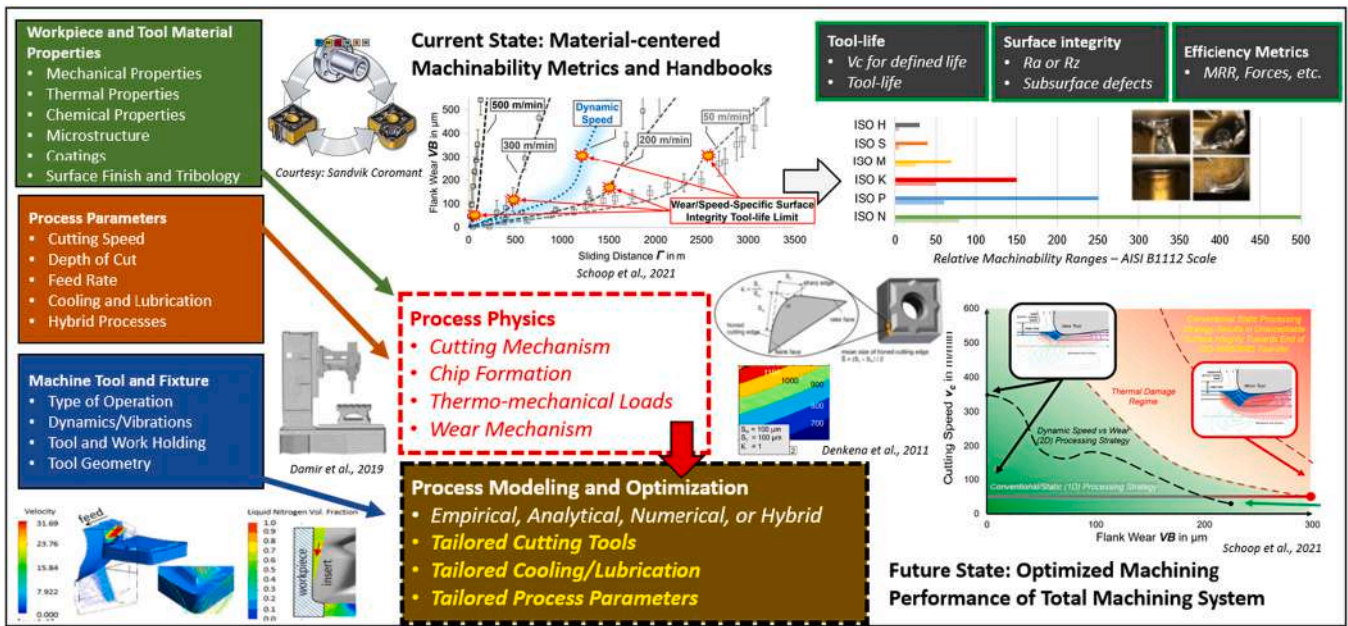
Workpiece and Tool Material Properties
• Mechanical Properties
• Thermal Properties
• Chemical Properties
• Microstructure
• Coatings
• Surface Finish and Tribology

Courtesy: Sandvik Coromant

Current State: Material-centered Machinability Metrics and Handbooks

Flank Wear $VB$ in µm
500 m/min
300 m/min
Dynamic Speed
200 m/min
50 m/min
Wear/Speed-Specific Surface Integrity Tool-life Limit
Sliding Distance $\Gamma$ in m
Schoop et al., 2021

Tool-life
• Vc for defined life
• Tool-life

Surface integrity
• Ra or Rz
• Subsurface defects

Efficiency Metrics
• MRR, Forces, etc.

ISO H
ISO S
ISO M
ISO K
ISO P
ISO N
0 50 100 150 200 250 300 350 400 450 500
Relative Machinability Ranges – AISI B1112 Scale

Process Parameters
• Cutting Speed
• Depth of Cut
• Feed Rate
• Cooling and Lubrication
• Hybrid Processes

Process Physics
• Cutting Mechanism
• Chip Formation
• Thermo-mechanical Loads
• Wear Mechanism

Denkena et al., 2011

Machine Tool and Fixture
• Type of Operation
• Dynamics/Vibrations
• Tool and Work Holding
• Tool Geometry

Damir et al., 2019

Velocity
31.69
23.76
15.84
7.922
0.000
feed
Liquid Nitrogen Vol. Fraction
workpiece
insert

Process Modeling and Optimization
• Empirical, Analytical, Numerical, or Hybrid
• Tailored Cutting Tools
• Tailored Cooling/Lubrication
• Tailored Process Parameters

Cutting Speed $v_c$ in m/min
Thermal Damage Regime
Dynamic Speed vs Wear (2D) Processing Strategy
Conventional/Static (1D) Processing Strategy
Flank Wear $VB$ in µm
Schoop et al., 2021

Future State: Optimized Machining Performance of Total Machining System